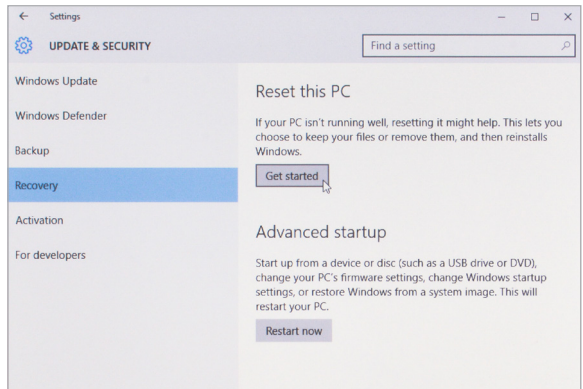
Settings

UPDATE & SECURITY

Find a setting

Windows Update

Windows Defender

Backup

Recovery

Activation

For developers

Reset this PC

If your PC isn't running well, resetting it might help. This lets you choose to keep your files or remove them, and then reinstalls Windows.

Get started

Advanced startup

Start up from a device or disc (such as a USB drive or DVD), change your PC's firmware settings, change Windows startup settings, or restore Windows from a system image. This will restart your PC.

Restart now